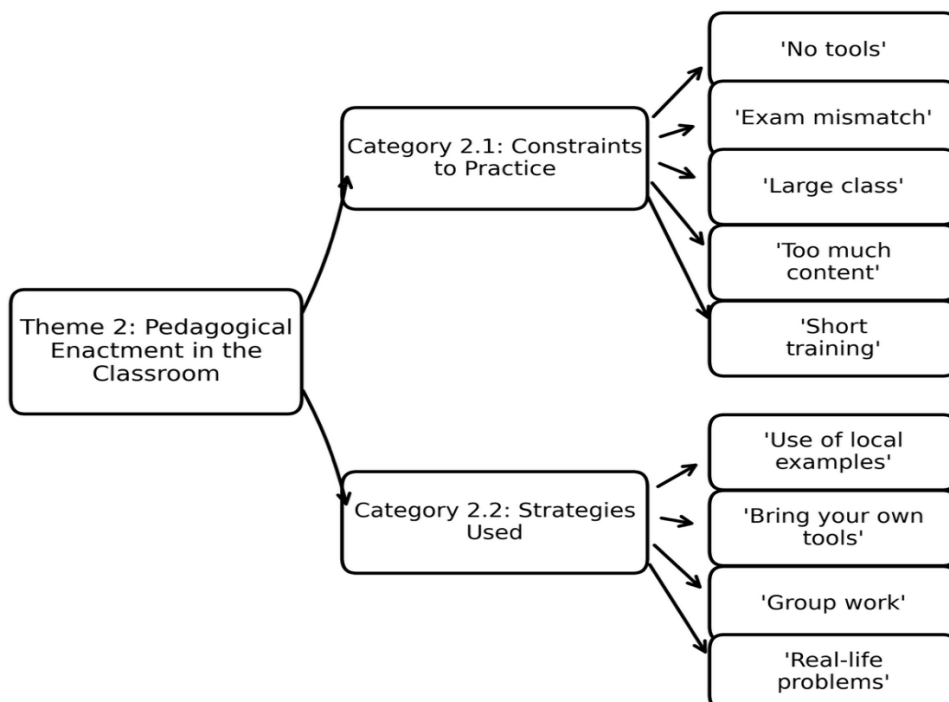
Theme 2: Pedagogical Enactment in the Classroom

Category 2.1: Constraints to Practice

'No tools'

'Exam mismatch'

'Large class'

'Too much content'

'Short training'

Category 2.2: Strategies Used

'Use of local examples'

'Bring your own tools'

'Group work'

'Real-life problems'